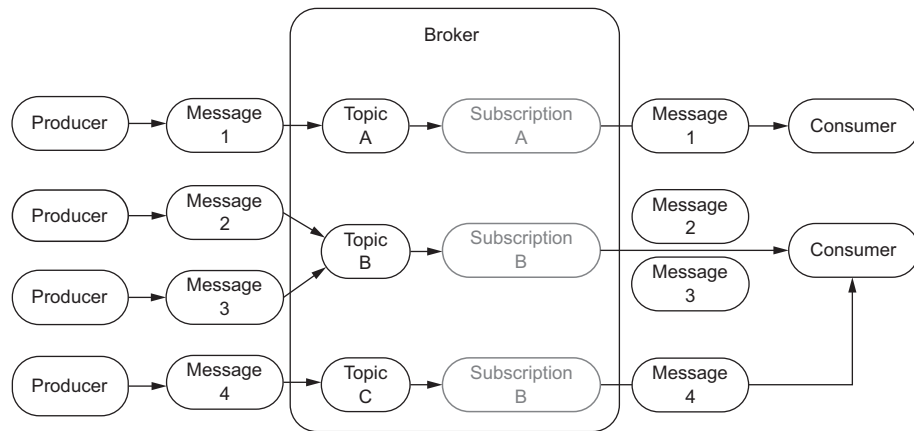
Broker

Producer
Message 1
Topic A
Subscription A
Message 1
Consumer

Producer
Message 2
Topic B
Subscription B
Message 2
Consumer

Producer
Message 3
Message 3

Producer
Message 4
Topic C
Subscription B
Message 4